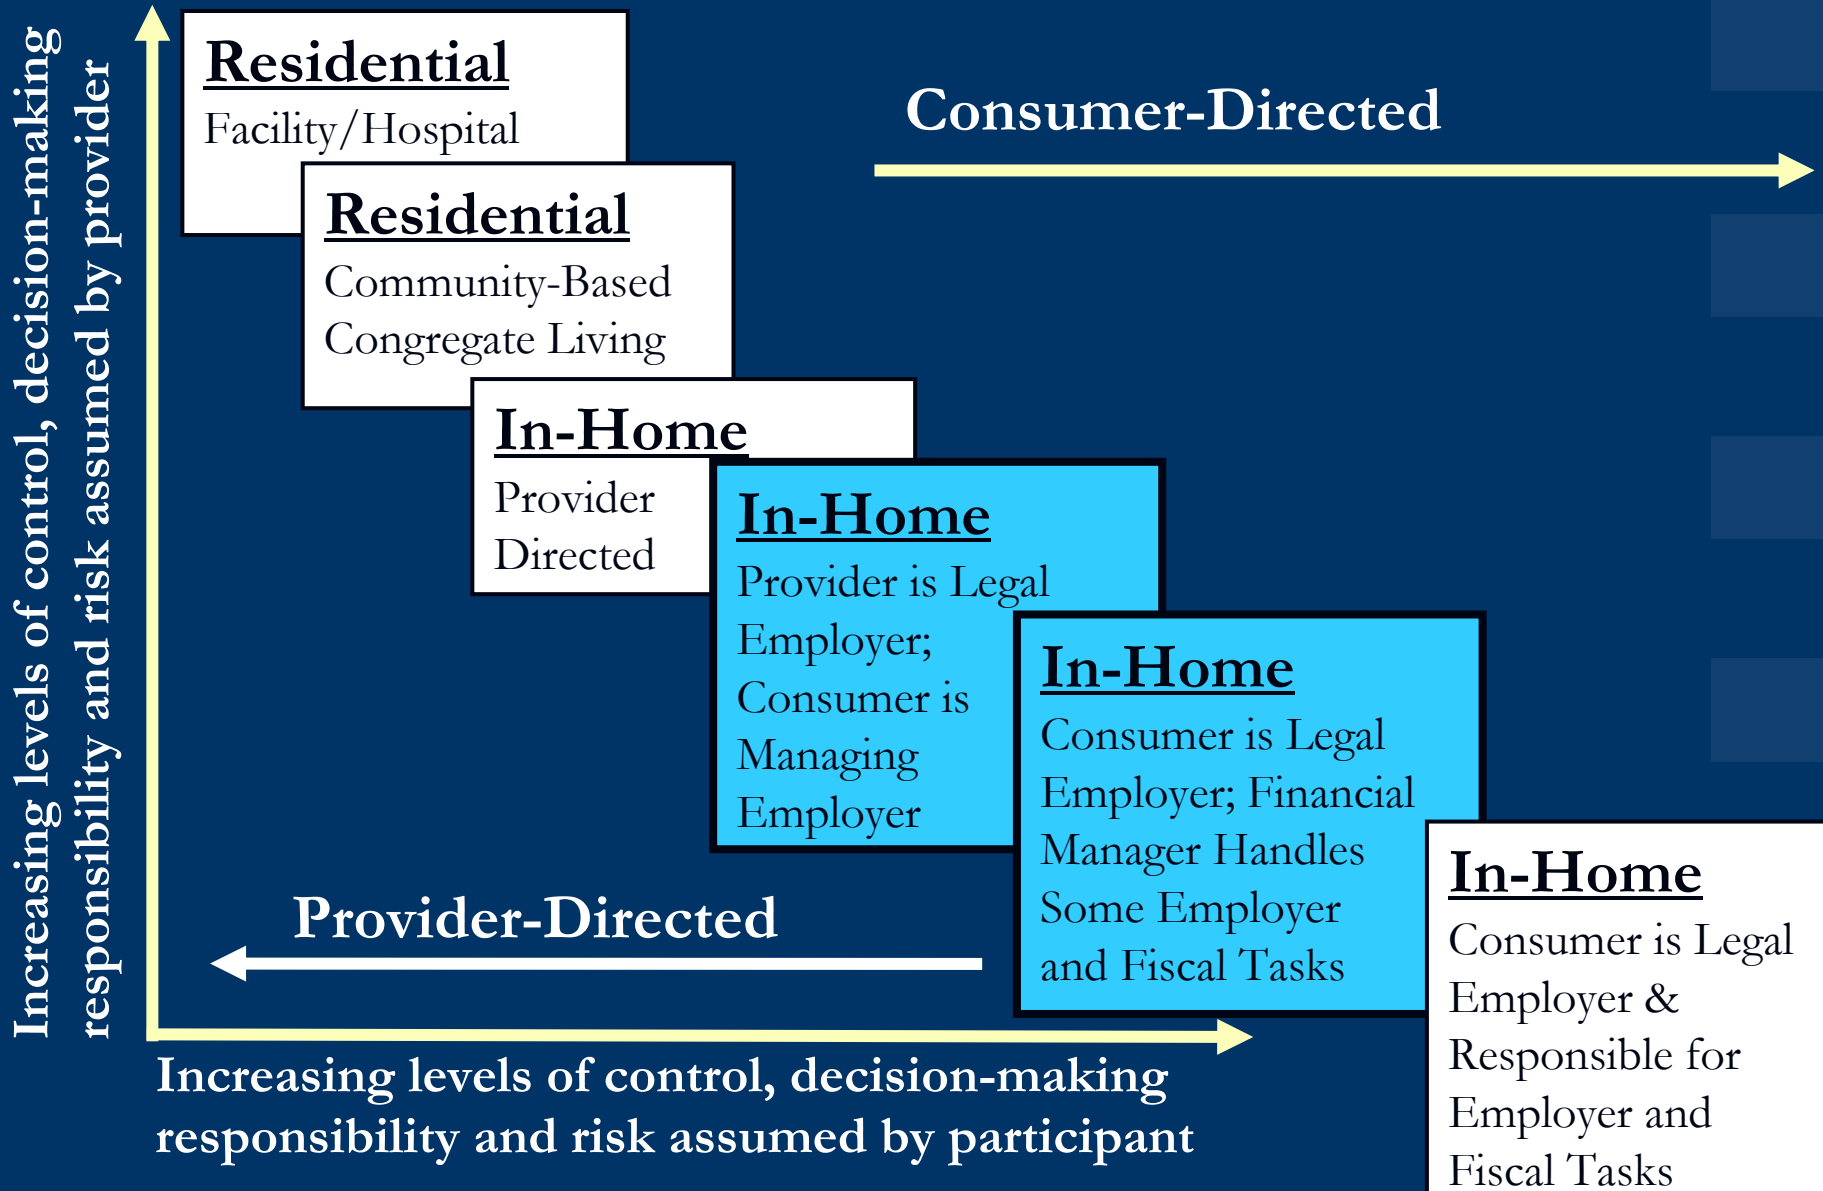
Increasing levels of control, decision-making responsibility and risk assumed by provider

Residential
Facility/Hospital

Residential
Community-Based Congregate Living

In-Home
Provider Directed

In-Home
Provider is Legal Employer; Consumer is Managing Employer

In-Home
Consumer is Legal Employer; Financial Manager Handles Some Employer and Fiscal Tasks

In-Home
Consumer is Legal Employer & Responsible for Employer and Fiscal Tasks

Consumer-Directed

Provider-Directed

Increasing levels of control, decision-making responsibility and risk assumed by participant